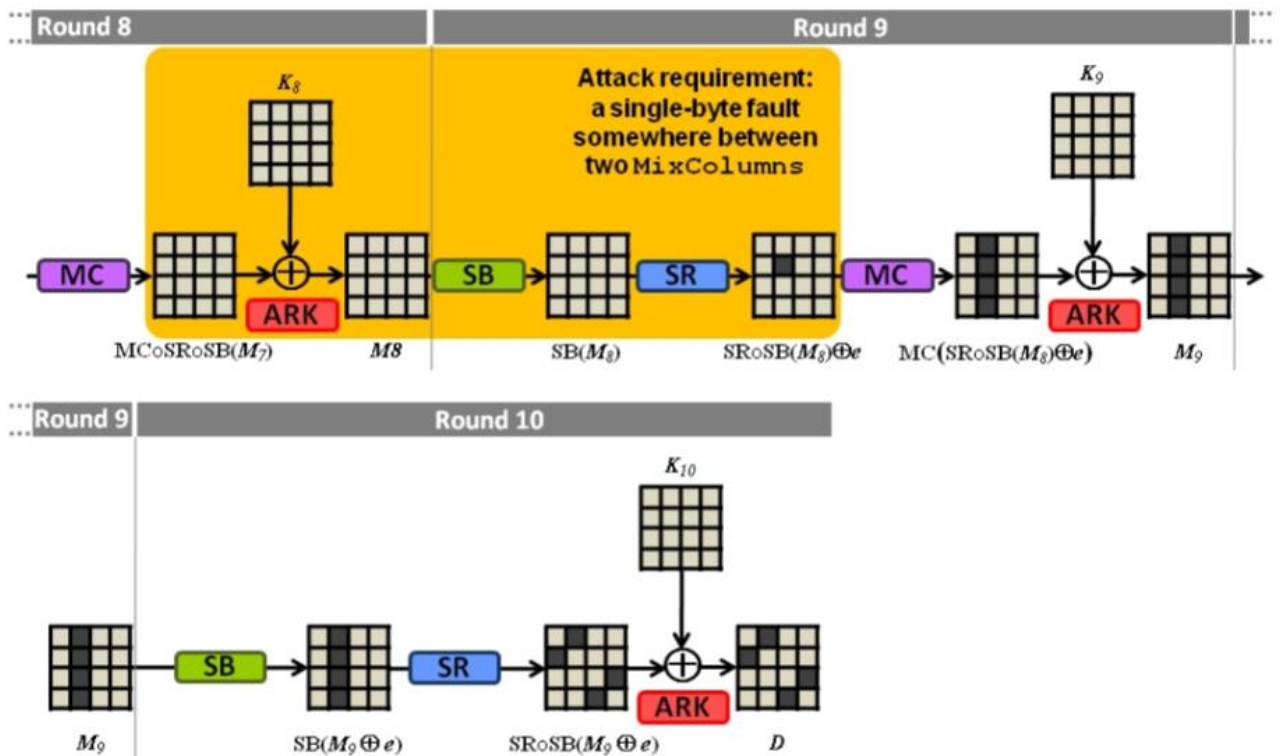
Round 8

Round 9

Attack requirement: a single-byte fault somewhere between two MixColumns

$K_8$

$K_9$

MC

ARK

SB

SR

MC

ARK

MC∘SR∘SB($M_7$)

$M8$

SB($M_8$)

SR∘SB($M_8$)⊕$e$

MC(SR∘SB($M_8$)⊕$e$)

$M_9$

Round 9

Round 10

$K_{10}$

SB

SR

ARK

$M_9$

SB($M_9$ ⊕ $e$)

SR∘SB($M_9$ ⊕ $e$)

$D$